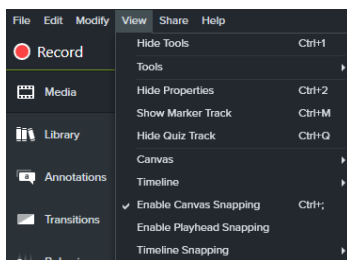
File Edit Modify View Share Help

Record

Media

Library

Annotations

Transitions

Hide Tools Ctrl+1
Tools
Hide Properties Ctrl+2
Show Marker Track Ctrl+M
Hide Quiz Track Ctrl+Q
Canvas
Timeline
Enable Canvas Snapping Ctrl+;
Enable Playhead Snapping
Timeline Snapping